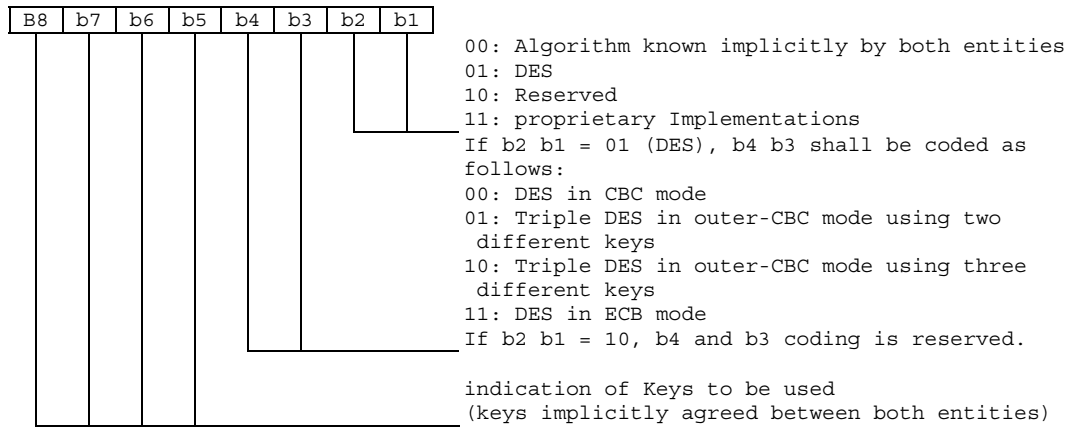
| B8 | b7 | b6 | b5 | b4 | b3 | b2 | b1 |
|---|---|---|---|---|---|---|---|

00: Algorithm known implicitly by both entities
01: DES
10: Reserved
11: proprietary Implementations

If b2 b1 = 01 (DES), b4 b3 shall be coded as follows:
00: DES in CBC mode
01: Triple DES in outer-CBC mode using two different keys
10: Triple DES in outer-CBC mode using three different keys
11: DES in ECB mode
If b2 b1 = 10, b4 and b3 coding is reserved.

indication of Keys to be used
(keys implicitly agreed between both entities)